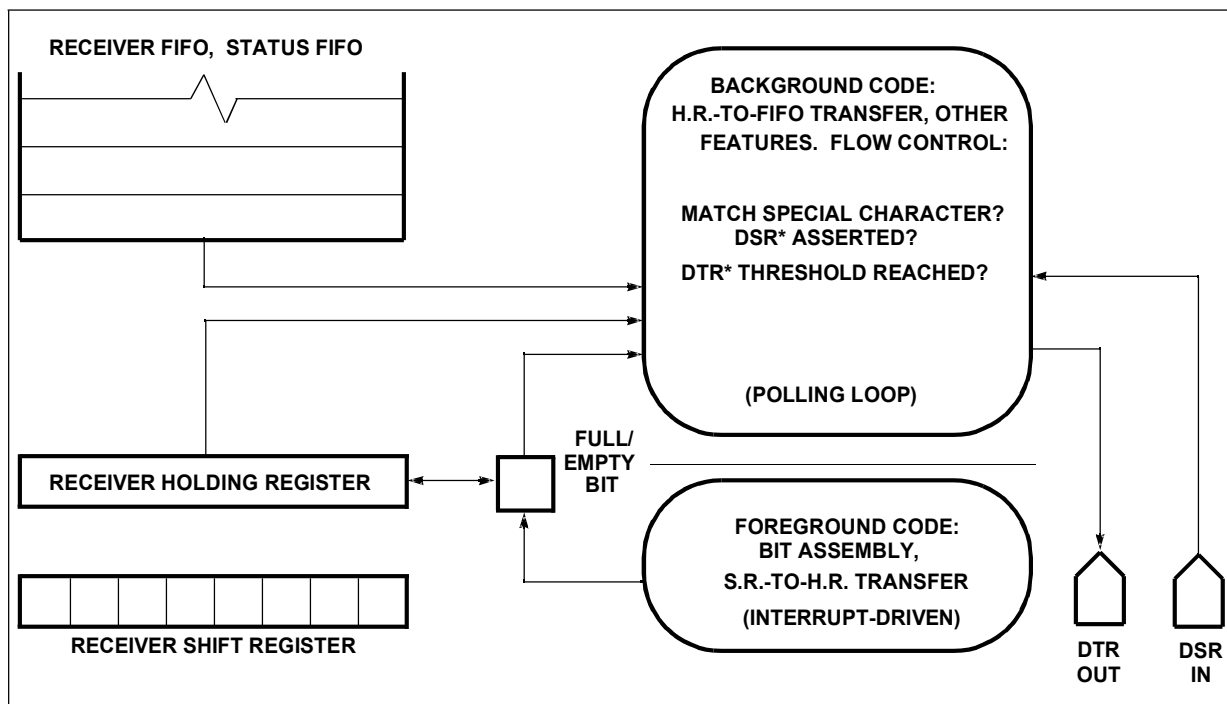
RECEIVER FIFO, STATUS FIFO

BACKGROUND CODE:
H.R.-TO-FIFO TRANSFER, OTHER FEATURES. FLOW CONTROL:

MATCH SPECIAL CHARACTER?
DSR* ASSERTED?
DTR* THRESHOLD REACHED?

(POLLING LOOP)

FULL/ EMPTY BIT

RECEIVER HOLDING REGISTER

FOREGROUND CODE:
BIT ASSEMBLY,
S.R.-TO-H.R. TRANSFER
(INTERRUPT-DRIVEN)

RECEIVER SHIFT REGISTER

DTR OUT

DSR IN